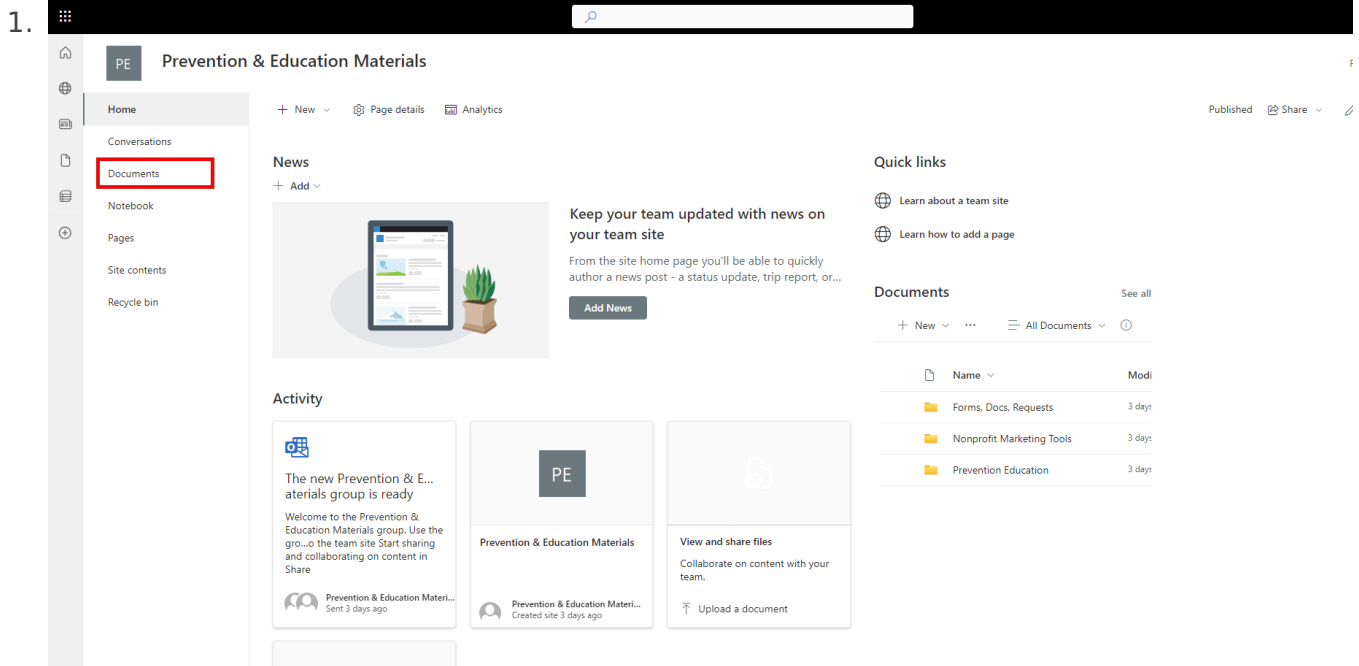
1.

PE Prevention & Education Materials

Home
Conversations
Documents
Notebook
Pages
Site contents
Recycle bin

+ New
Page details
Analytics

Published
Share

News
+ Add

Keep your team updated with news on your team site
From the site home page you'll be able to quickly author a news post - a status update, trip report, or...
Add News

Activity

The new Prevention & E... aterials group is ready
Welcome to the Prevention & Education Materials group. Use the gro...o the team site Start sharing and collaborating on content in Share
Prevention & Education Materi...
Sent 3 days ago

PE
Prevention & Education Materials
Prevention & Education Materi...
Created site 3 days ago

View and share files
Collaborate on content with your team.
Upload a document

Quick links
Learn about a team site
Learn how to add a page

Documents
See all
+ New ···
All Documents

| Name | Modi |
|---|---|
| Forms, Docs, Requests | 3 days |
| Nonprofit Marketing Tools | 3 days |
| Prevention Education | 3 days |